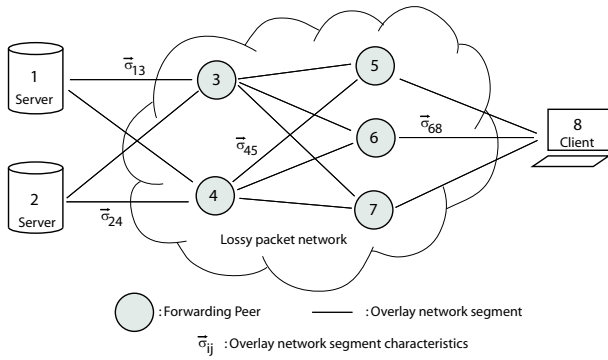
1
Server

2
Server

$\vec{\sigma}_{13}$

$\vec{\sigma}_{24}$

3

4

5

6

7

$\vec{\sigma}_{45}$

$\vec{\sigma}_{68}$

8
Client

Lossy packet network

: Forwarding Peer

: Overlay network segment

$\vec{\sigma}_{ij}$ : Overlay network segment characteristics